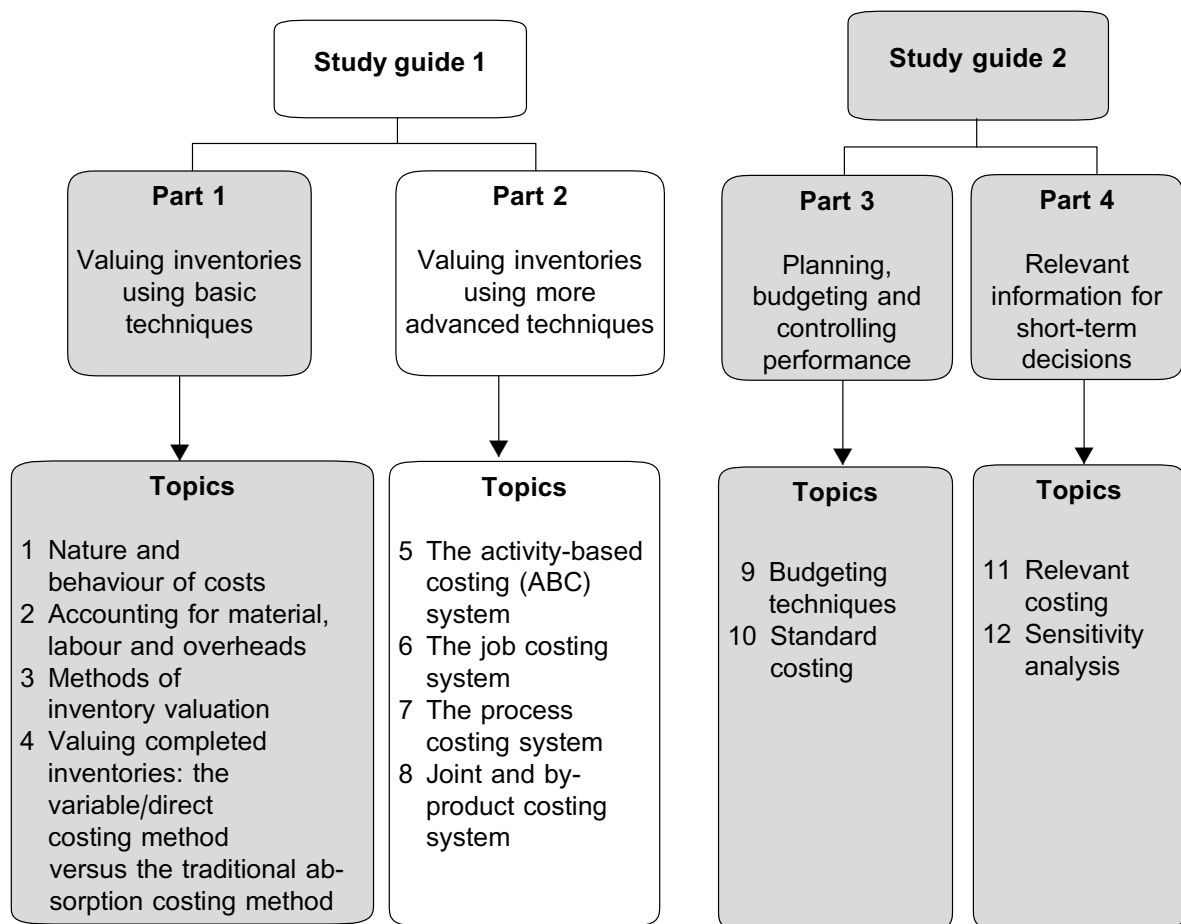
Study guide 1

Part 1

Valuing inventories using basic techniques

Topics

1 Nature and behaviour of costs
2 Accounting for material, labour and overheads
3 Methods of inventory valuation
4 Valuing completed inventories: the variable/direct costing method versus the traditional absorption costing method

Part 2

Valuing inventories using more advanced techniques

Topics

5 The activity-based costing (ABC) system
6 The job costing system
7 The process costing system
8 Joint and by-product costing system

Study guide 2

Part 3

Planning, budgeting and controlling performance

Topics

9 Budgeting techniques
10 Standard costing

Part 4

Relevant information for short-term decisions

Topics

11 Relevant costing
12 Sensitivity analysis